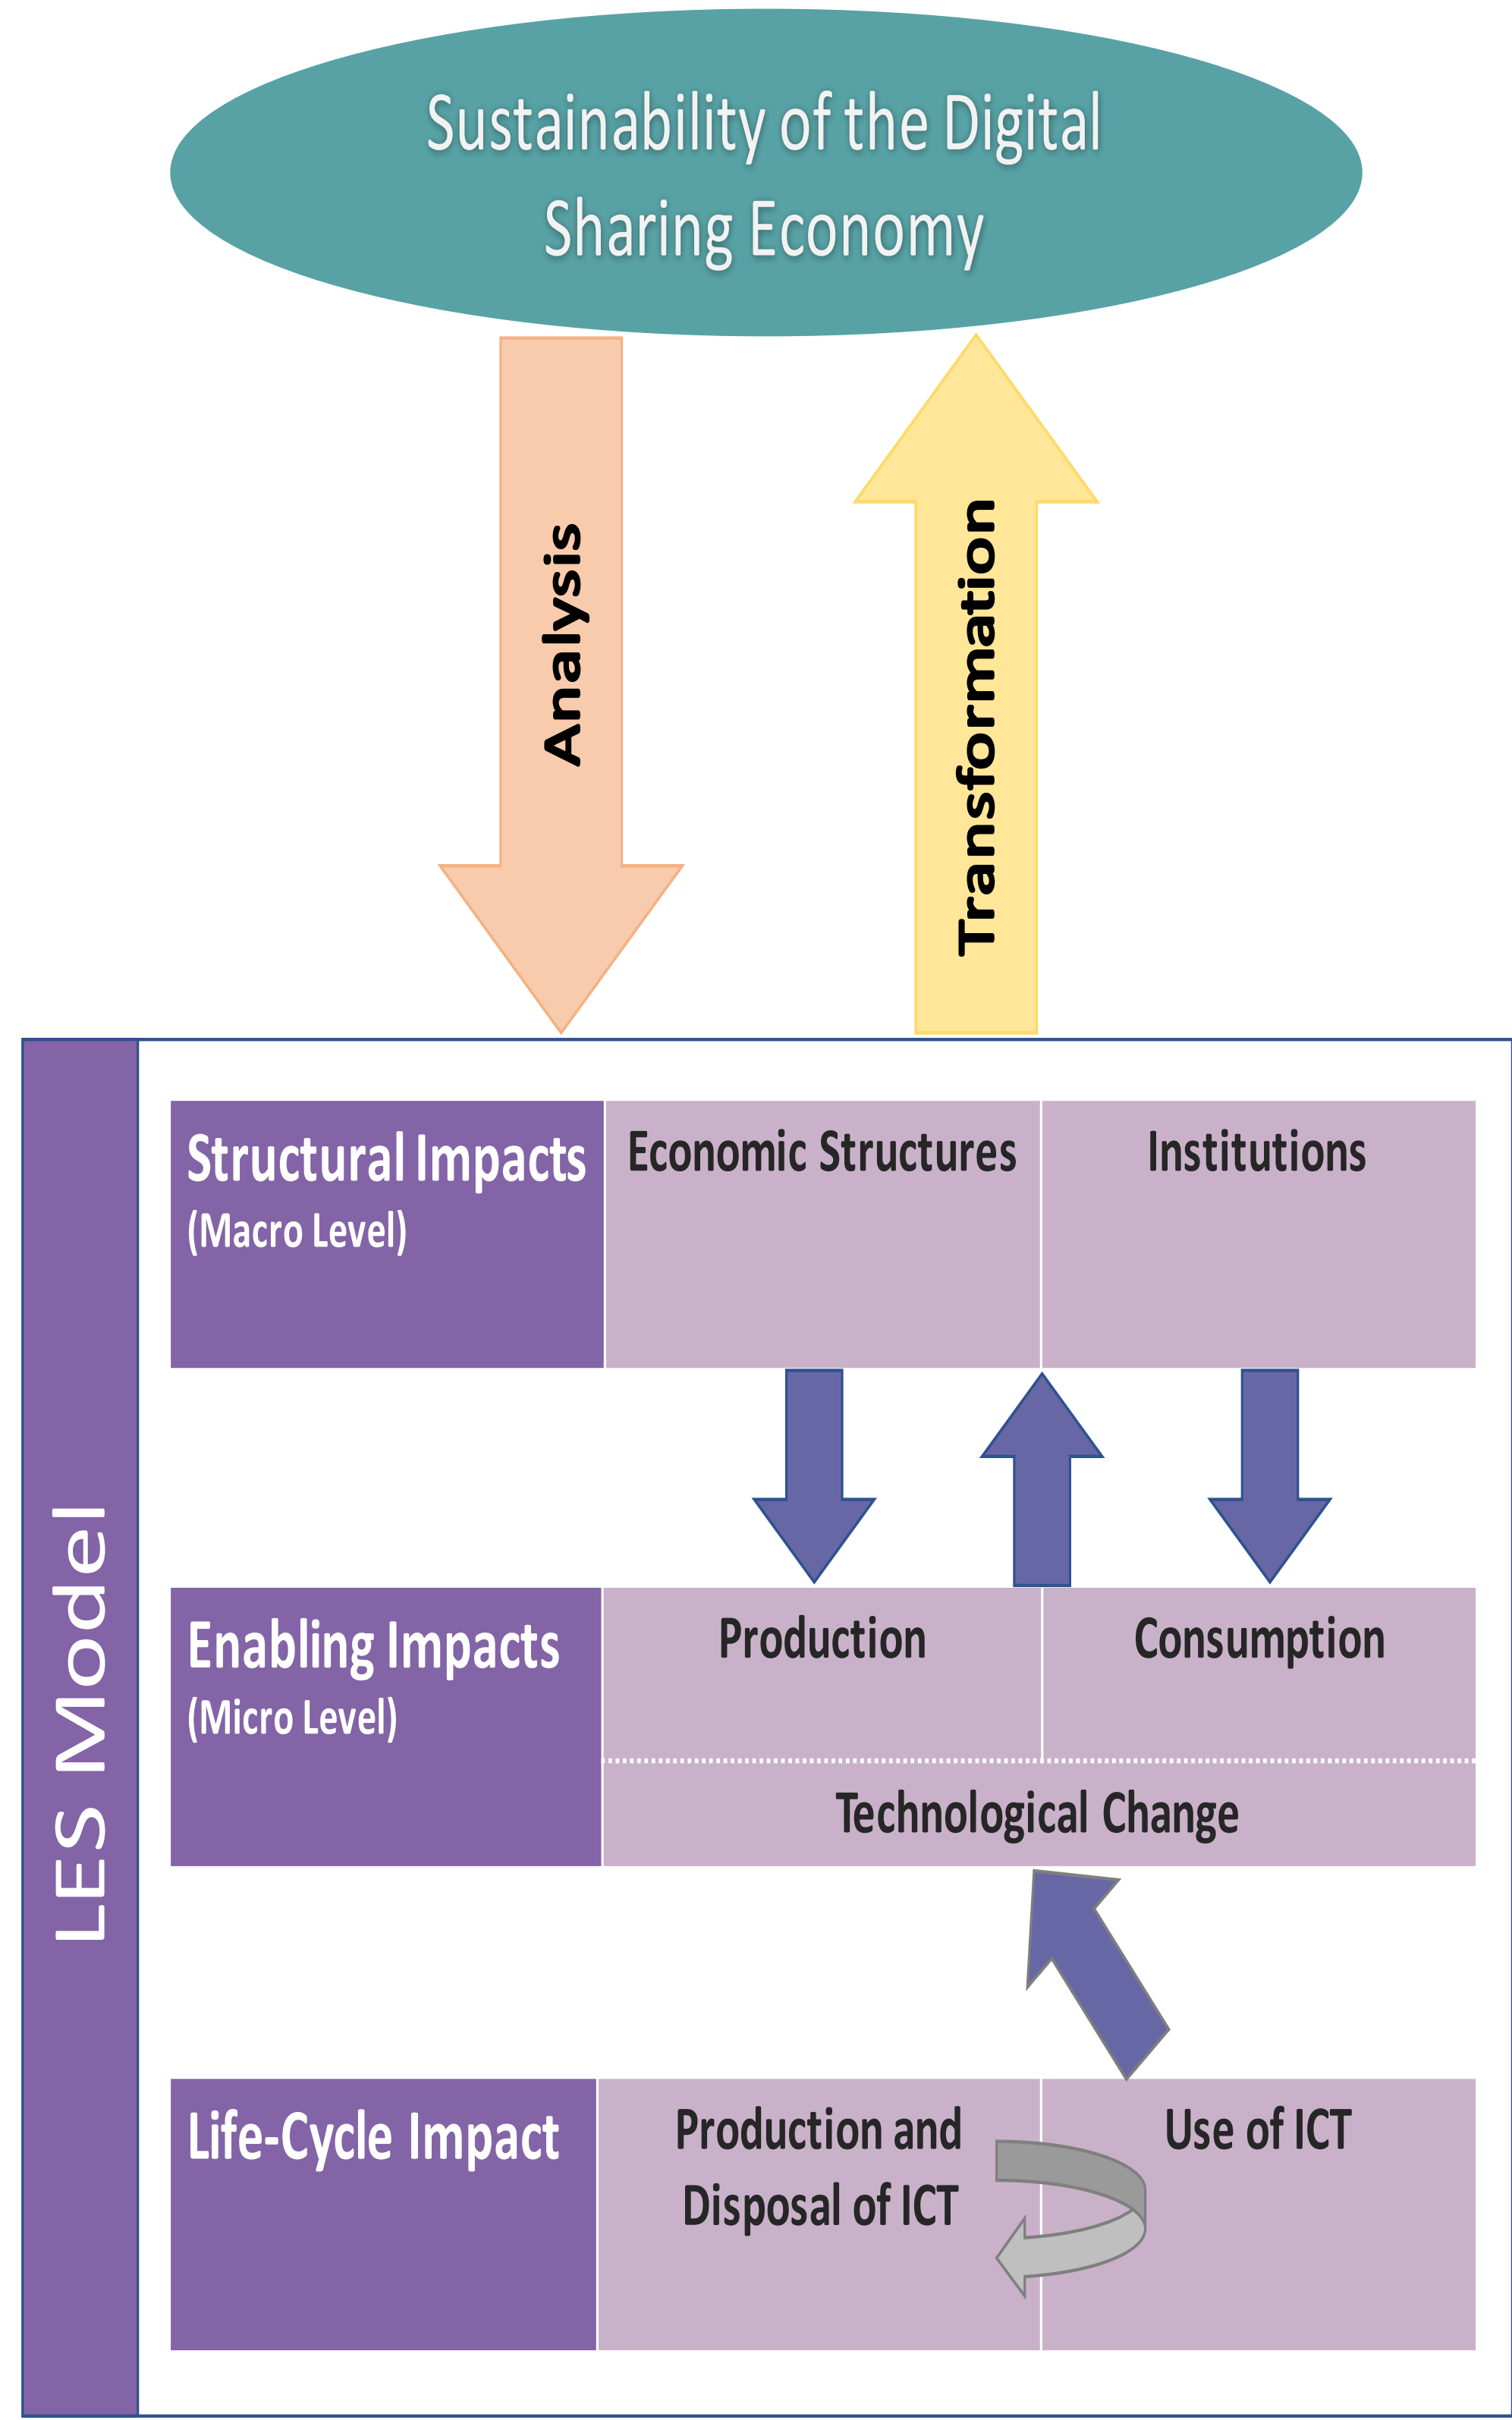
Sustainability of the Digital Sharing Economy

Analysis

Transformation

LES Model

Structural Impacts
(Macro Level)

Economic Structures

Institutions

Enabling Impacts
(Micro Level)

Production

Consumption

Technological Change

Life-Cycle Impact

Production and Disposal of ICT

Use of ICT